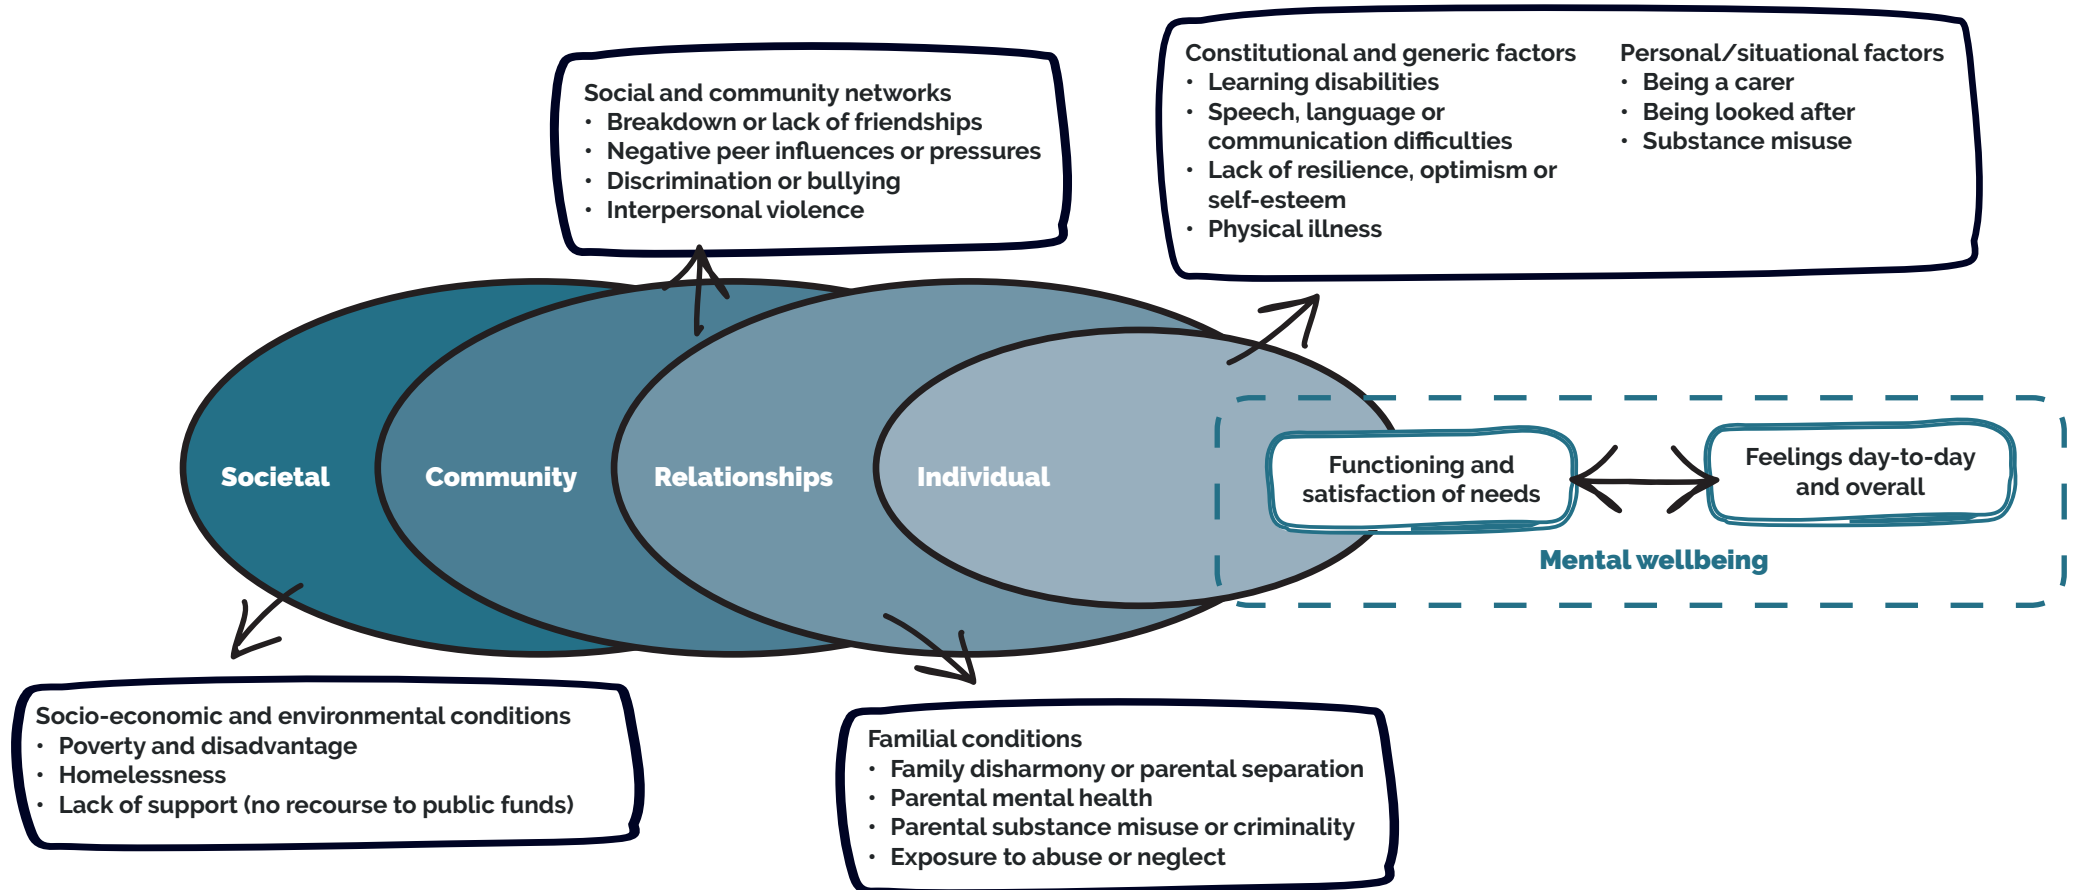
Social and community networks
• Breakdown or lack of friendships
• Negative peer influences or pressures
• Discrimination or bullying
• Interpersonal violence

Constitutional and generic factors
• Learning disabilities
• Speech, language or communication difficulties
• Lack of resilience, optimism or self-esteem
• Physical illness

Personal/situational factors
• Being a carer
• Being looked after
• Substance misuse

Societal

Community

Relationships

Individual

Functioning and satisfaction of needs

Feelings day-to-day and overall

Mental wellbeing

Socio-economic and environmental conditions
• Poverty and disadvantage
• Homelessness
• Lack of support (no recourse to public funds)

Familial conditions
• Family disharmony or parental separation
• Parental mental health
• Parental substance misuse or criminality
• Exposure to abuse or neglect